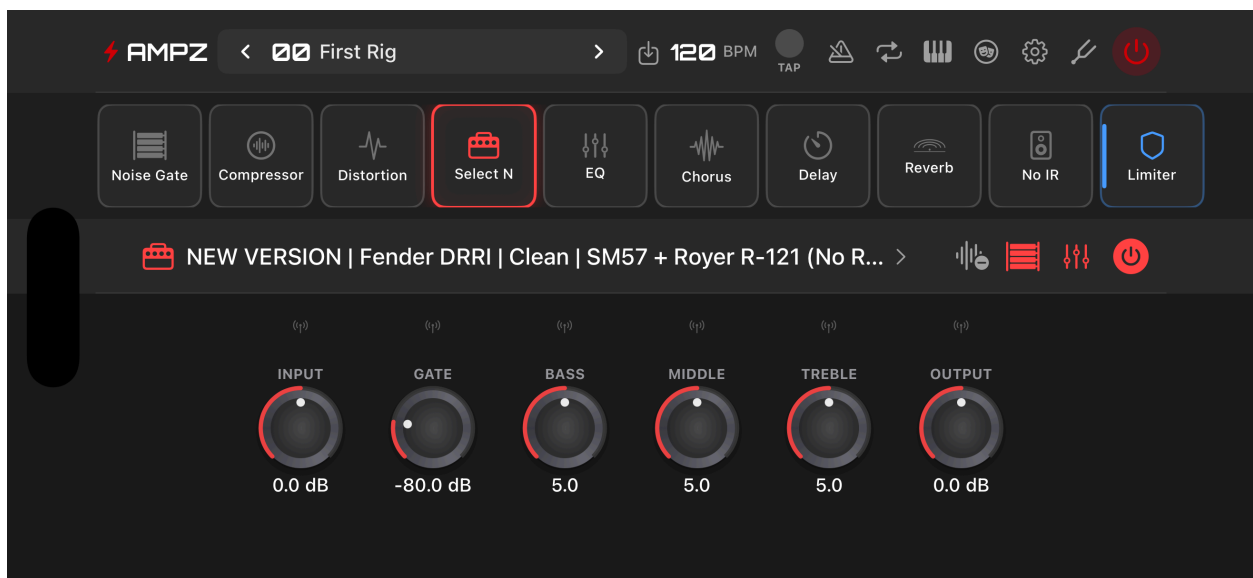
AMPZ < 00 First Rig > 120 BPM TAP

Noise Gate Compressor Distortion Select N EQ Chorus Delay Reverb No IR Limiter

NEW VERSION | Fender DRRI | Clean | SM57 + Royer R-121 (No R... >

INPUT
0.0 dB

GATE
-80.0 dB

BASS
5.0

MIDDLE
5.0

TREBLE
5.0

OUTPUT
0.0 dB